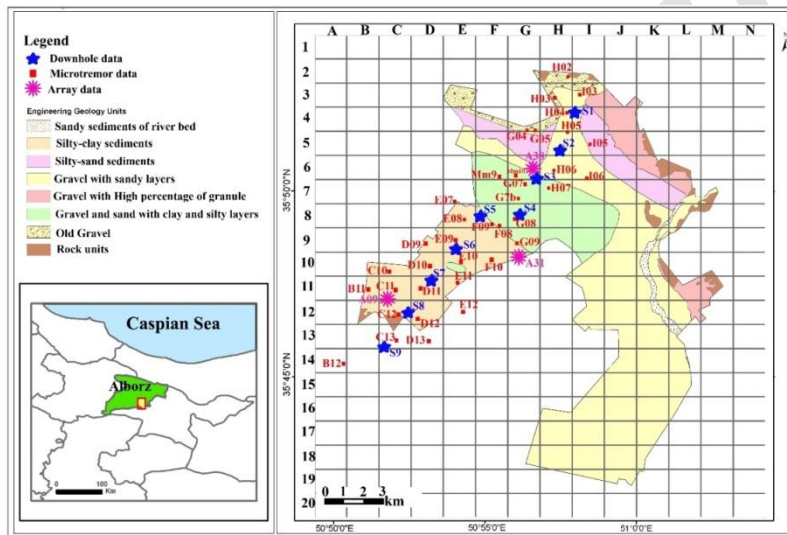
Legend
Downhole data
Microtremor data
Array data
Engineering Geology Units
Sandy sediments of river bed
Silty-clay sediments
Silty-sand sediments
Gravel with sandy layers
Gravel with High percentage of granule
Gravel and sand with clay and silty layers
Old Gravel
Rock units

Caspian Sea
Alborz
0 50 100 Km

A B C D E F G H I J K L M N
1 2 3 4 5 6 7 8 9 10 11 12 13 14 15 16 17 18 19 20

H02
I03
H03
H04
S1
H05
G04
G05
S2
I05
A30
H06
Mm9
S3
G07
H07
I06
G7bs
E07
E08
S5
S4
E09
F09
G08
D09
E09
S6
F08
G09
E10
D10
F10
A31
C10
S7
E11
B11
D11
A09
C11
S8
E12
C12
D12
C13
D13
S9
B12

35°50'0"N
35°45'0"N
50°50'0"E
50°55'0"E
51°0'0"E
0 1 2 3 km